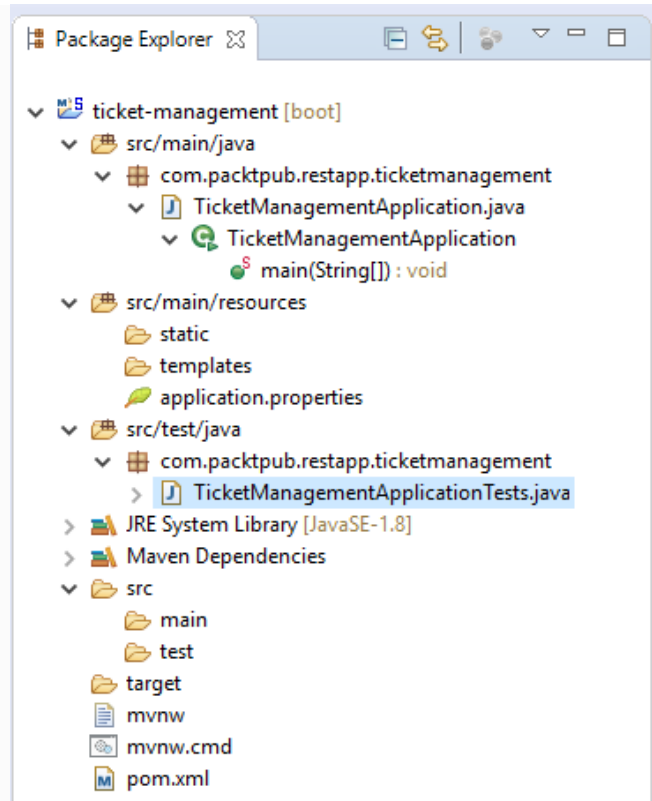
Package Explorer ☒

ticket-management [boot]
src/main/java
com.packtpub.restapp.ticketmanagement
TicketManagementApplication.java
TicketManagementApplication
main(String[]) : void
src/main/resources
static
templates
application.properties
src/test/java
com.packtpub.restapp.ticketmanagement
TicketManagementApplicationTests.java
JRE System Library [JavaSE-1.8]
Maven Dependencies
src
main
test
target
mvnw
mvnw.cmd
pom.xml